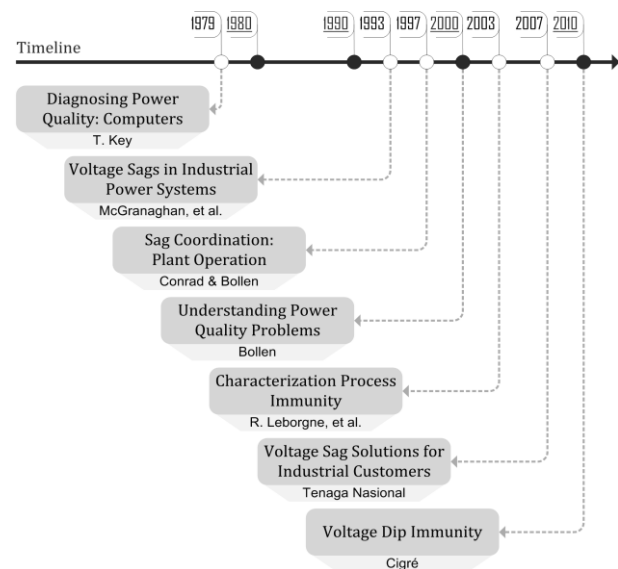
1979 1980 1990 1993 1997 2000 2003 2007 2010

Timeline

Diagnosing Power Quality: Computers
T. Key

Voltage Sags in Industrial Power Systems
McGranaghan, et al.

Sag Coordination: Plant Operation
Conrad & Bollen

Understanding Power Quality Problems
Bollen

Characterization Process Immunity
R. Leborgne, et al.

Voltage Sag Solutions for Industrial Customers
Tenaga Nasional

Voltage Dip Immunity
Cigré